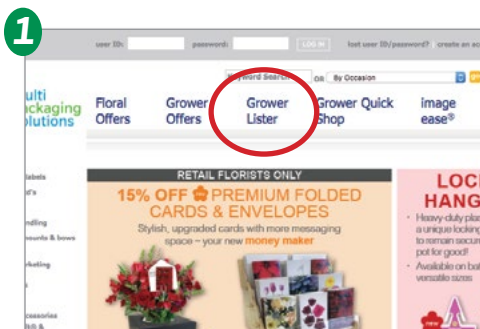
1

user ID: password: LOG IN lost user ID/password? create an ac

Keyword Search OR By Occasion

ulti ckaging lutions

Floral Offers

Grower Offers

Grower Lister

Grower Quick Shop

image ease®

abels d's

ndling ounts & bows

rketing

cessories ils &

RETAIL FLORISTS ONLY

15% OFF PREMIUM FOLDED CARDS & ENVELOPES

Stylish, upgraded cards with more messaging space – your new money maker

LOC HANG

· Heavy-duty pla a unique lookin to remain secur pot for good!

· Available on bot versatile sizes

NEW